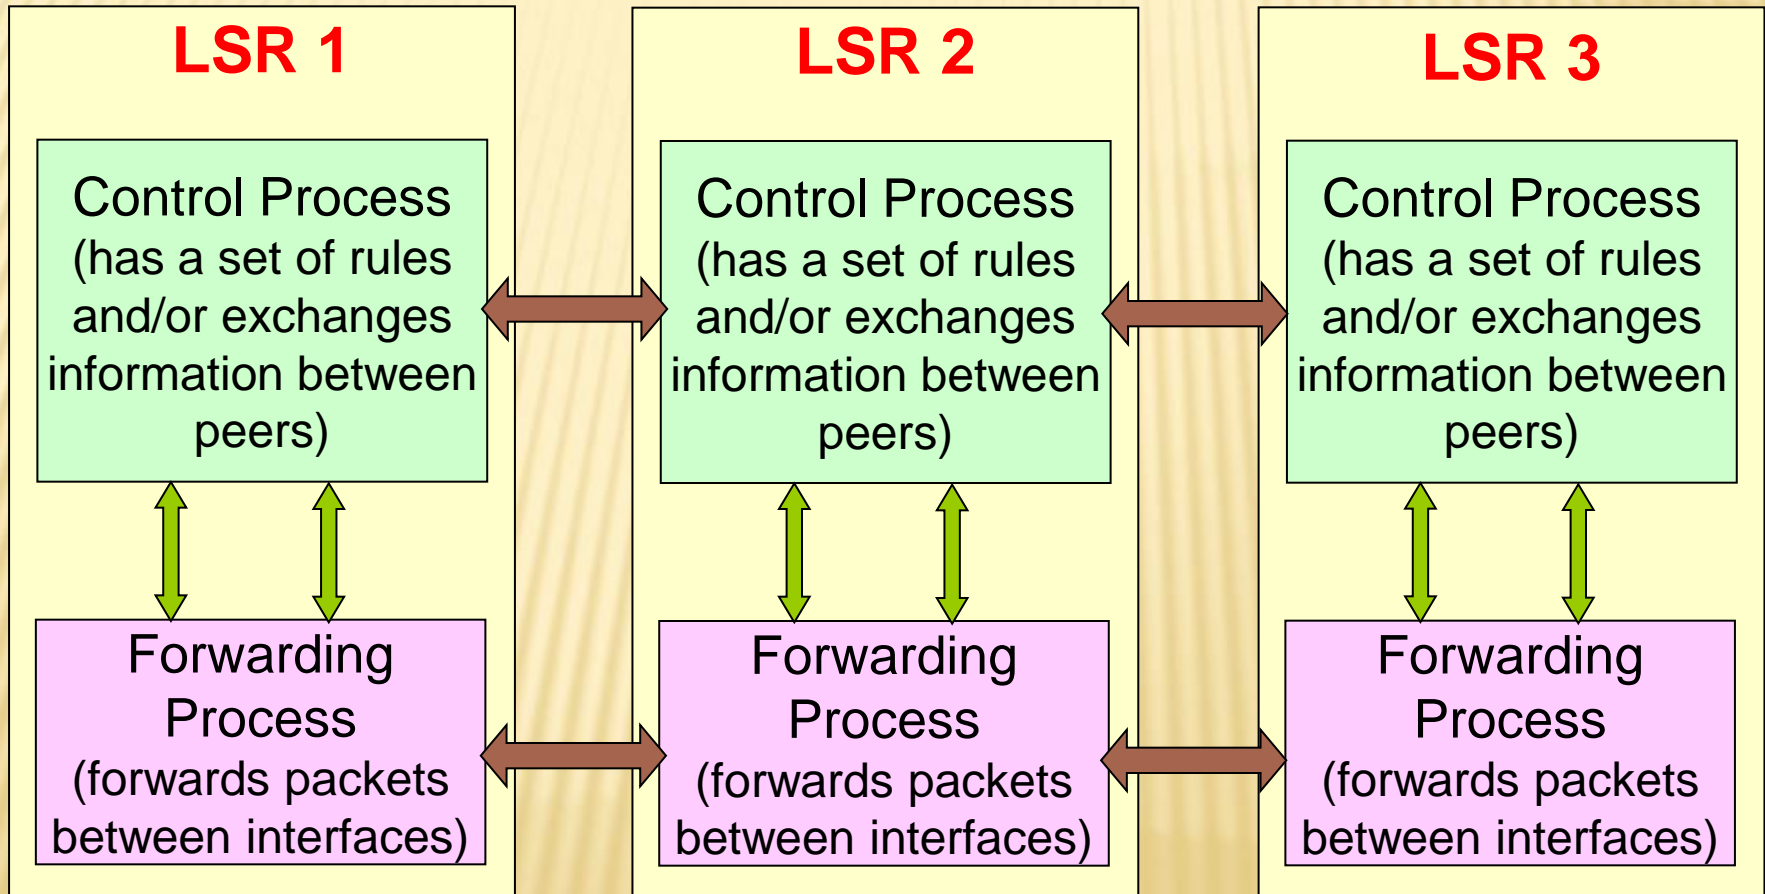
LSR 1

Control Process (has a set of rules and/or exchanges information between peers)

Forwarding Process (forwards packets between interfaces)

LSR 2

Control Process (has a set of rules and/or exchanges information between peers)

Forwarding Process (forwards packets between interfaces)

LSR 3

Control Process (has a set of rules and/or exchanges information between peers)

Forwarding Process (forwards packets between interfaces)